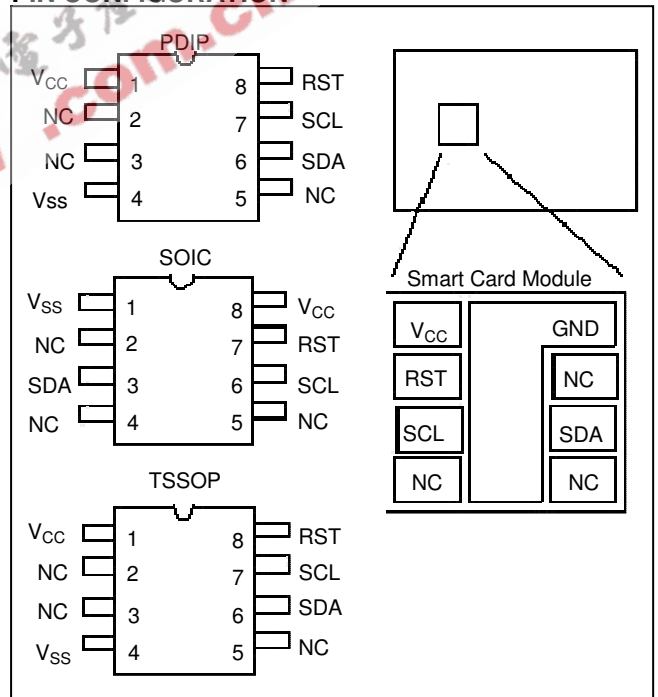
PIN CONFIGURATION

PDIP

$V_{CC}$ 1
NC 2
NC 3
Vss 4

8 RST
7 SCL
6 SDA
5 NC

SOIC

$V_{SS}$ 1
NC 2
SDA 3
NC 4

8 $V_{CC}$
7 RST
6 SCL
5 NC

TSSOP

$V_{CC}$ 1
NC 2
NC 3
$V_{SS}$ 4

8 RST
7 SCL
6 SDA
5 NC

Smart Card Module

$V_{CC}$
RST
SCL
NC

GND
NC
SDA
NC